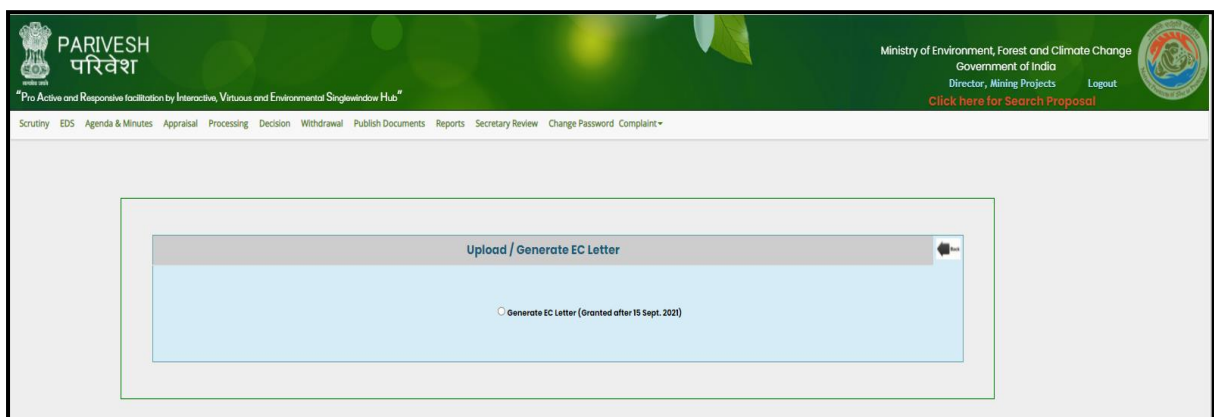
PARIVESH
परिवेश
"Pro Active and Responsive facilitation by Interactive, Virtuous and Environmental Singlewindow Hub"

Ministry of Environment, Forest and Climate Change
Government of India
Director, Mining Projects Logout
Click here for Search Proposal

Scrutiny EDS Agenda & Minutes Appraisal Processing Decision Withdrawal Publish Documents Reports Secretary Review Change Password Complaint▾

Upload / Generate EC Letter

Back

Generate EC Letter (Granted after 15 Sept. 2021)